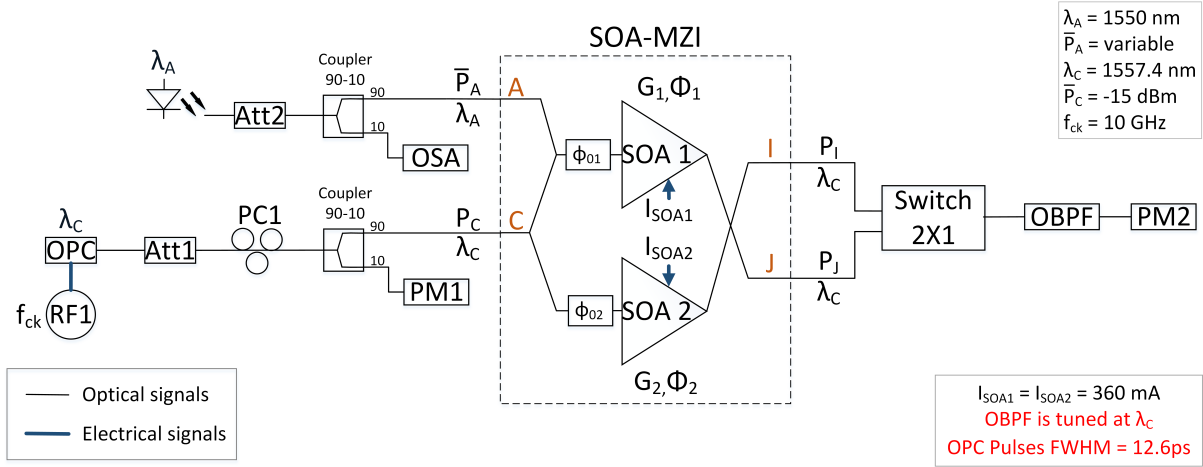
$\lambda_A$ = 1550 nm
$\overline{P}_A$ = variable
$\lambda_C$ = 1557.4 nm
$\overline{P}_C$ = -15 dBm
$f_{ck}$ = 10 GHz

SOA-MZI

$\lambda_A$

Att2

Coupler 90-10

90

10

OSA

$\overline{P}_A$

$\lambda_A$

A

$G_1, \Phi_1$

$\phi_{01}$

SOA 1

$I_{SOA1}$

I

$P_I$

$\lambda_C$

Switch 2X1

OBPF

PM2

$\lambda_C$

OPC

Att1

PC1

Coupler 90-10

90

10

PM1

$P_C$

$\lambda_C$

C

$I_{SOA2}$

$\phi_{02}$

SOA 2

J

$P_J$

$\lambda_C$

$f_{ck}$

RF1

$G_2, \Phi_2$

Optical signals

Electrical signals

$I_{SOA1} = I_{SOA2}$ = 360 mA
OBPF is tuned at $\lambda_C$
OPC Pulses FWHM = 12.6ps